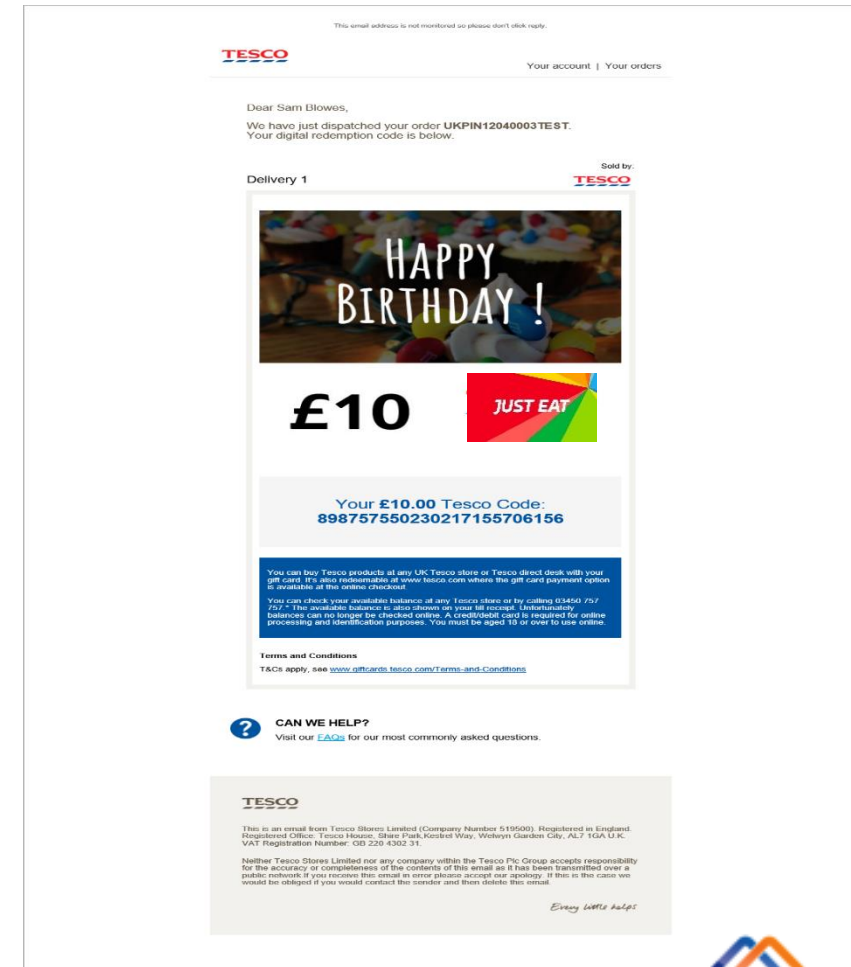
This email address is not monitored so please don't click reply.

TESCO

Your account | Your orders

Dear Sam Blowes,

We have just dispatched your order **UKPIN12040003TEST**. Your digital redemption code is below.

Sold by:
TESCO

Delivery 1

HAPPY BIRTHDAY !

£10

JUST EAT

Your **£10.00** Tesco Code:
**8987575502302171557061 56**

You can buy Tesco products at any UK Tesco store or Tesco direct desk with your gift card. It's also redeemable at www.tesco.com where the gift card payment option is available at the online checkout.

You can check your available balance at any Tesco store or by calling 03450 757 757 * The available balance is also shown on your till receipt. Unfortunately balances can no longer be checked online. A credit/debit card is required for online processing and identification purposes. You must be aged 18 or over to use online.

Terms and Conditions
T&Cs apply, see www.giftcards.tesco.com/Terms-and-Conditions

CAN WE HELP?
Visit our FAQs for our most commonly asked questions.

TESCO

This is an email from Tesco Stores Limited (Company Number 519500). Registered in England. Registered Office: Tesco House, Shire Park,Kestrel Way, Welwyn Garden City, AL7 1GA U.K. VAT Registration Number: GB 220 4302 31.

Neither Tesco Stores Limited nor any company within the Tesco Plc Group accepts responsibility for the accuracy or completeness of the contents of this email as it has been transmitted over a public network.If you receive this email in error please accept our apology. If this is the case we would be obliged if you would contact the sender and then delete this email.

Every little helps